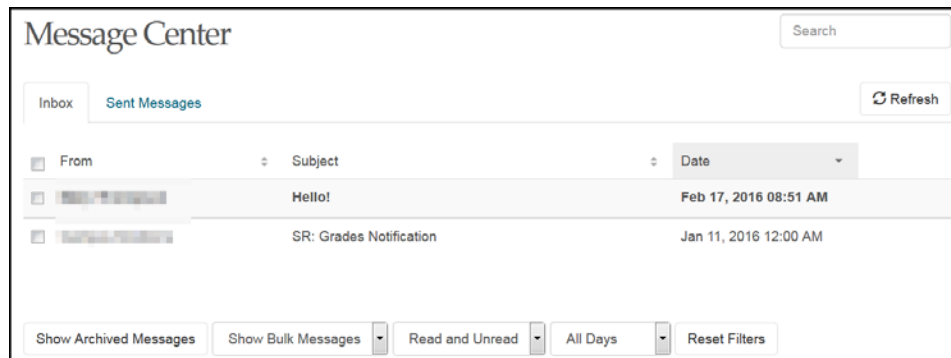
Message Center

Search

Inbox Sent Messages

Refresh

| From | Subject | Date |
|---|---|---|
| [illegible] | Hello! | Feb 17, 2016 08:51 AM |
| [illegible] | SR: Grades Notification | Jan 11, 2016 12:00 AM |

Show Archived Messages Show Bulk Messages Read and Unread All Days Reset Filters